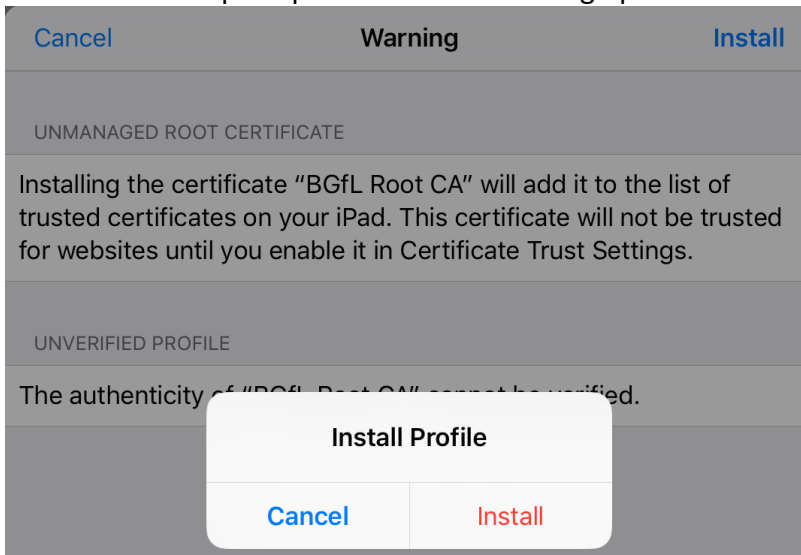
Cancel Warning Install

UNMANAGED ROOT CERTIFICATE

Installing the certificate "BGfL Root CA" will add it to the list of trusted certificates on your iPad. This certificate will not be trusted for websites until you enable it in Certificate Trust Settings.

UNVERIFIED PROFILE

The authenticity of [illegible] ified.

Install Profile

Cancel Install